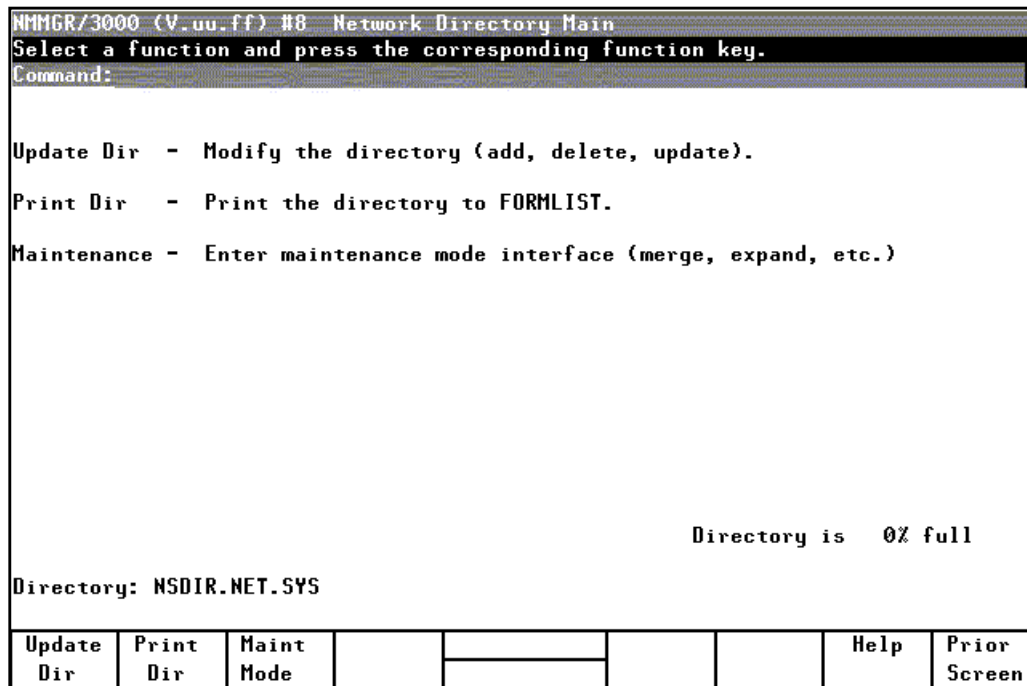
NMMGR/3000 (V.uu.ff) #8 Network Directory Main
Select a function and press the corresponding function key.
Command:

Update Dir - Modify the directory (add, delete, update).

Print Dir - Print the directory to FORMLIST.

Maintenance - Enter maintenance mode interface (merge, expand, etc.)

Directory is 0% full

Directory: NSDIR.NET.SYS

Update Dir | Print Dir | Maint Mode | Help | Prior Screen